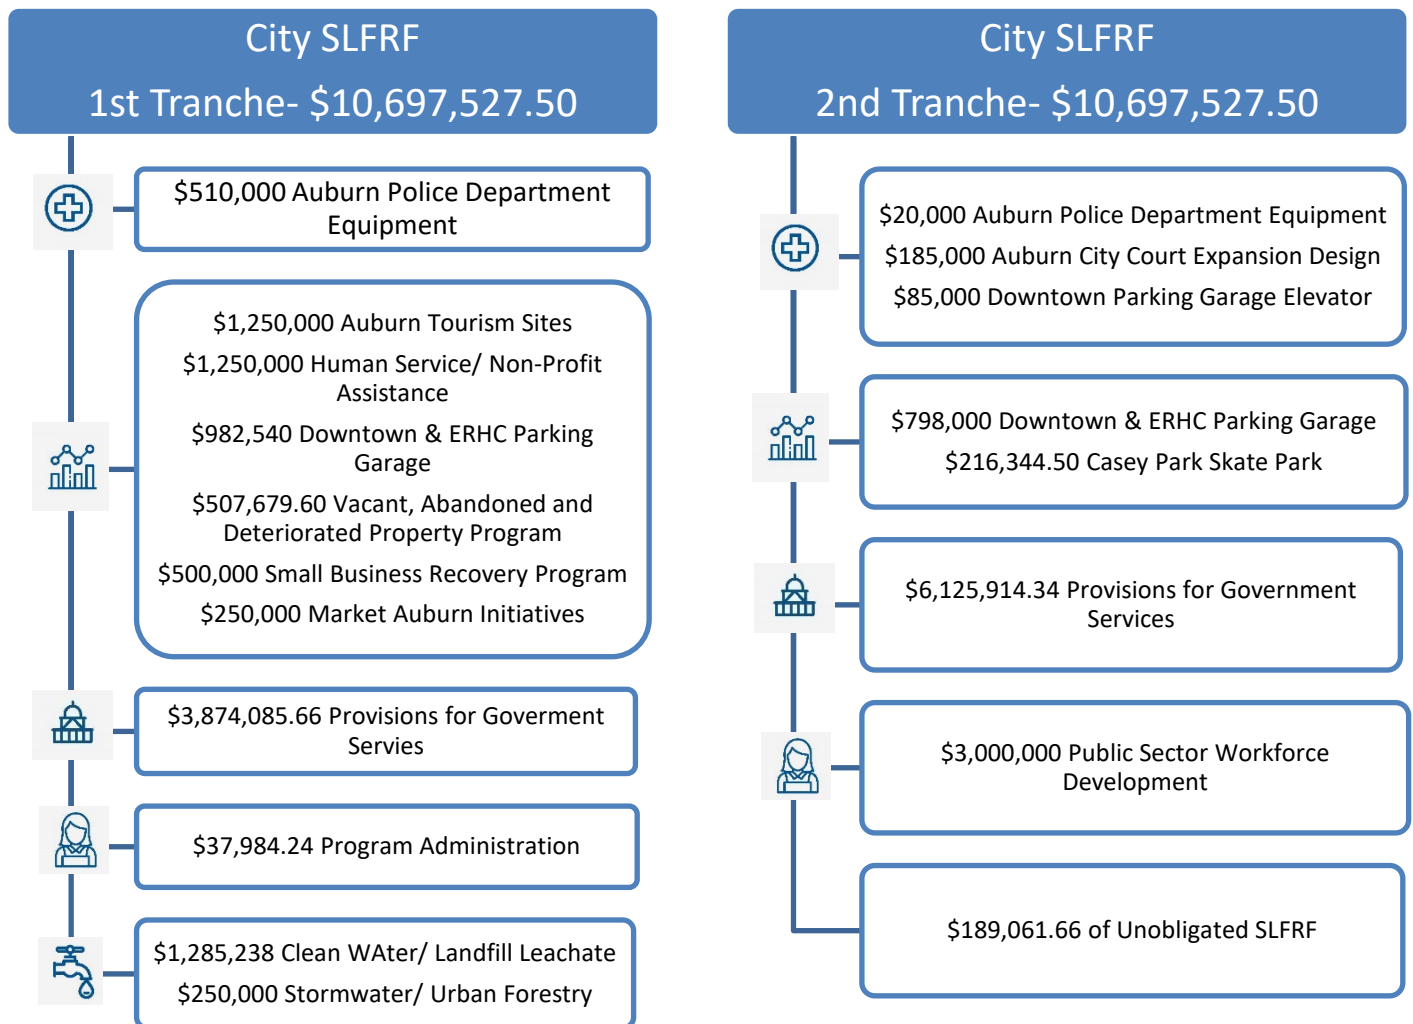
City SLFRF
1st Tranche- $10,697,527.50

$510,000 Auburn Police Department Equipment

$1,250,000 Auburn Tourism Sites
$1,250,000 Human Service/ Non-Profit Assistance
$982,540 Downtown & ERHC Parking Garage
$507,679.60 Vacant, Abandoned and Deteriorated Property Program
$500,000 Small Business Recovery Program
$250,000 Market Auburn Initiatives

$3,874,085.66 Provisions for Goverment Servies

$37,984.24 Program Administration

$1,285,238 Clean WAter/ Landfill Leachate
$250,000 Stormwater/ Urban Forestry

City SLFRF
2nd Tranche- $10,697,527.50

$20,000 Auburn Police Department Equipment
$185,000 Auburn City Court Expansion Design
$85,000 Downtown Parking Garage Elevator

$798,000 Downtown & ERHC Parking Garage
$216,344.50 Casey Park Skate Park

$6,125,914.34 Provisions for Government Services

$3,000,000 Public Sector Workforce Development

$189,061.66 of Unobligated SLFRF